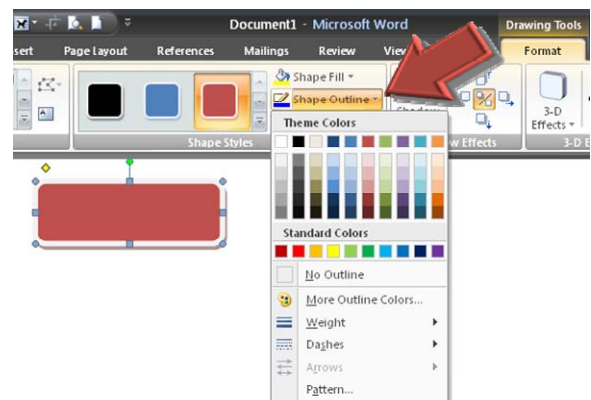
Document1 - Microsoft Word
Drawing Tools
sert
Page Layout
References
Mailings
Review
View
Format
Shape Fill
Shape Outline
Shape Styles
Shadow
w Effects
3-D Effects
3-D E
Theme Colors
Standard Colors
No Outline
More Outline Colors...
Weight
Dashes
Arrows
Pattern...